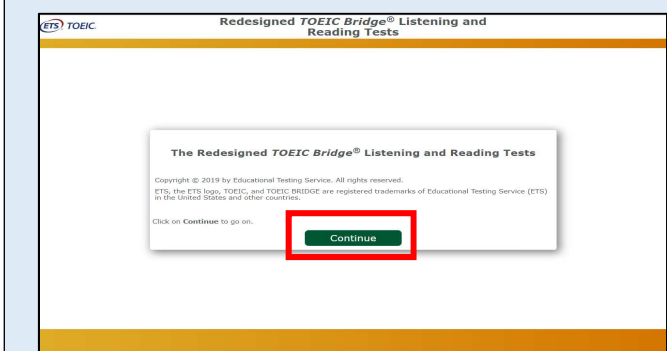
ETS TOEIC.

Redesigned *TOEIC Bridge*® Listening and Reading Tests

The Redesigned *TOEIC Bridge*® Listening and Reading Tests

Copyright © 2019 by Educational Testing Service. All rights reserved.

ETS, the ETS logo, TOEIC, and TOEIC BRIDGE are registered trademarks of Educational Testing Service (ETS) in the United States and other countries.

Click on **Continue** to go on.

Continue